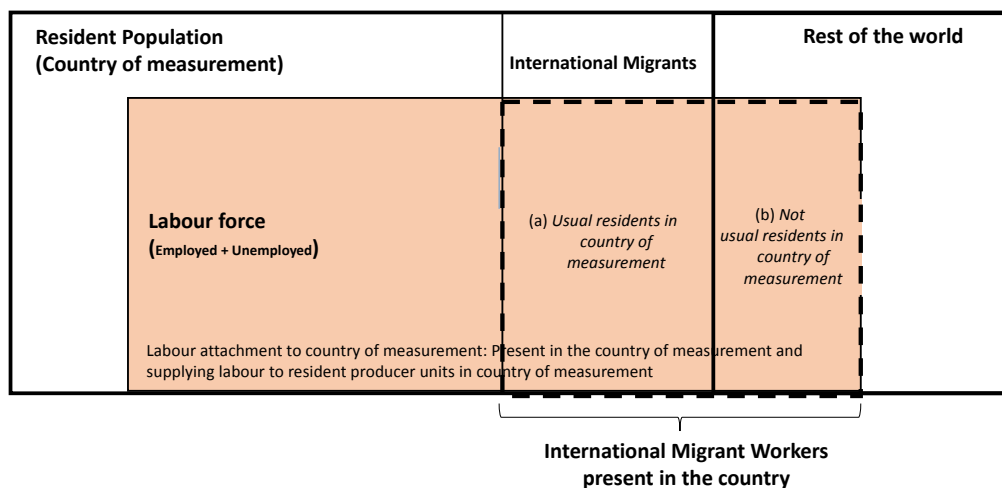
Resident Population (Country of measurement)

International Migrants

Rest of the world

Labour force
(Employed + Unemployed)

(a) *Usual residents in country of measurement*

(b) *Not usual residents in country of measurement*

Labour attachment to country of measurement: Present in the country of measurement and supplying labour to resident producer units in country of measurement

International Migrant Workers present in the country